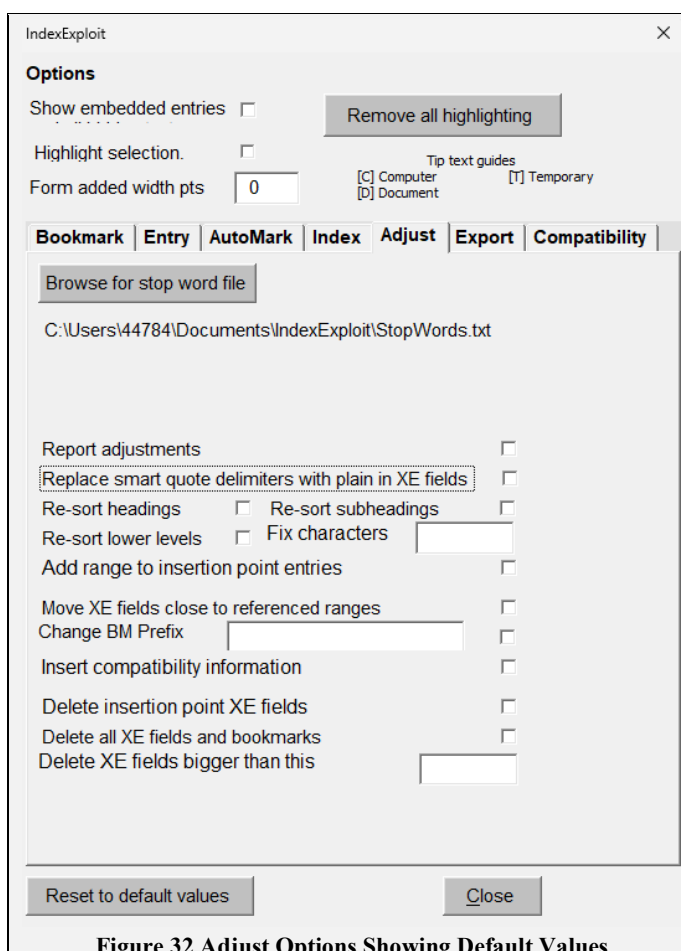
IndexExploit

Options

Show embedded entries

Remove all highlighting

Highlight selection.

Tip text guides
[C] Computer
[D] Document
[T] Temporary

Form added width pts 0

Bookmark | Entry | AutoMark | Index | Adjust | Export | Compatibility

Browse for stop word file

C:\Users\44784\Documents\IndexExploit\StopWords.txt

Report adjustments

Replace smart quote delimiters with plain in XE fields

Re-sort headings

Re-sort subheadings

Re-sort lower levels

Fix characters

Add range to insertion point entries

Move XE fields close to referenced ranges

Change BM Prefix

Insert compatibility information

Delete insertion point XE fields

Delete all XE fields and bookmarks

Delete XE fields bigger than this

Reset to default values

Close

Figure 32 Adjust Options Showing Default Values